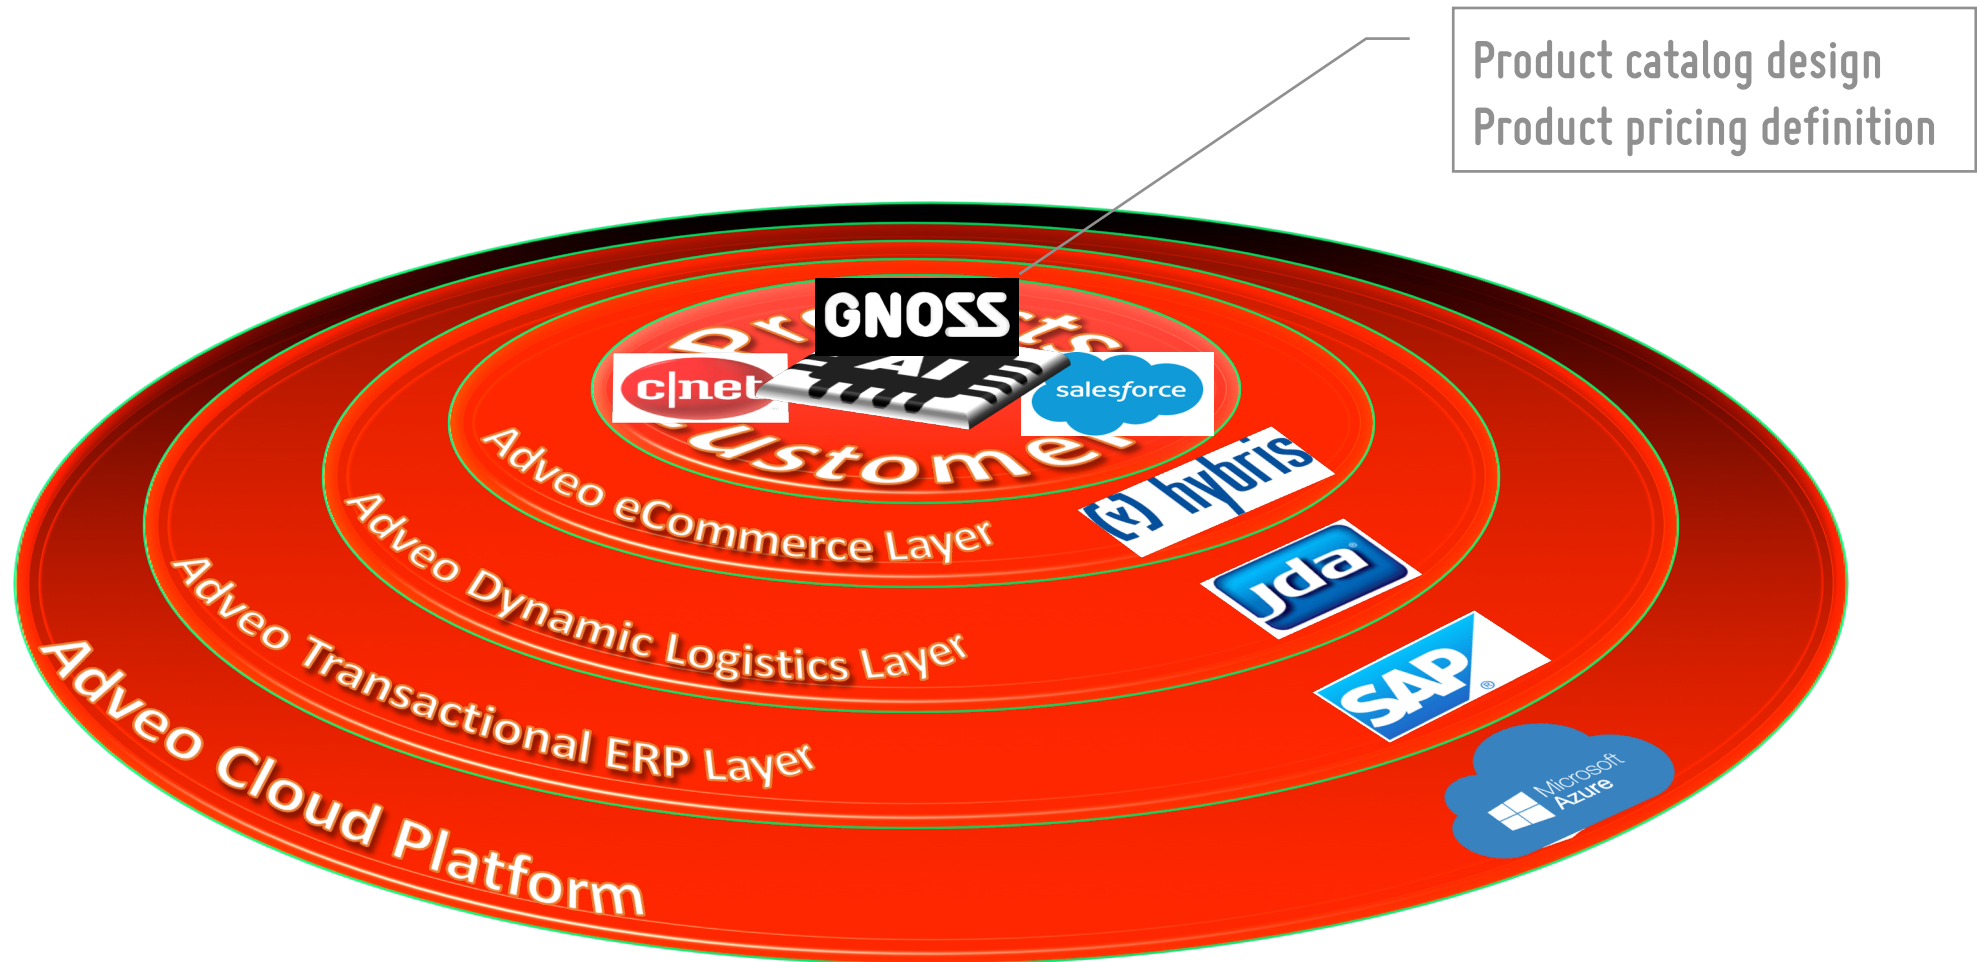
Product catalog design
Product pricing definition

GNOSS

Pr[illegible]cts

c|net

AI

salesforce

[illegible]ustomer

Adveo eCommerce Layer

hybris

Adveo Dynamic Logistics Layer

jda

Adveo Transactional ERP Layer

SAP

Adveo Cloud Platform

Microsoft Azure